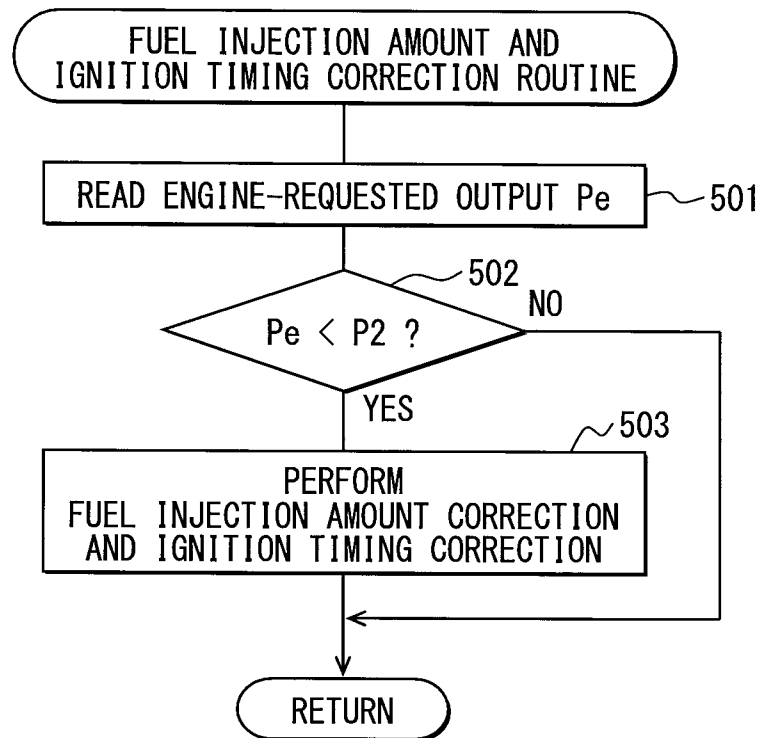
FUEL INJECTION AMOUNT AND IGNITION TIMING CORRECTION ROUTINE

READ ENGINE-REQUESTED OUTPUT Pe

501

502

NO

$Pe < P2$ ?

YES

503

PERFORM FUEL INJECTION AMOUNT CORRECTION AND IGNITION TIMING CORRECTION

RETURN